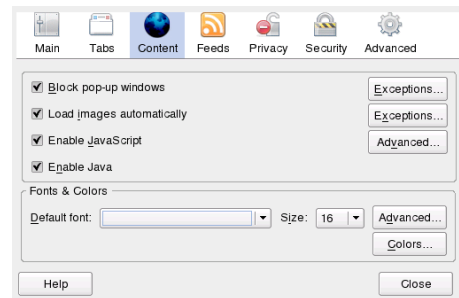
Main Tabs Content Feeds Privacy Security Advanced

Block pop-up windows
Exceptions...

Load images automatically
Exceptions...

Enable JavaScript
Advanced...

Enable Java

Fonts & Colors

Default font:
Size: 16
Advanced...

Colors...

Help
Close